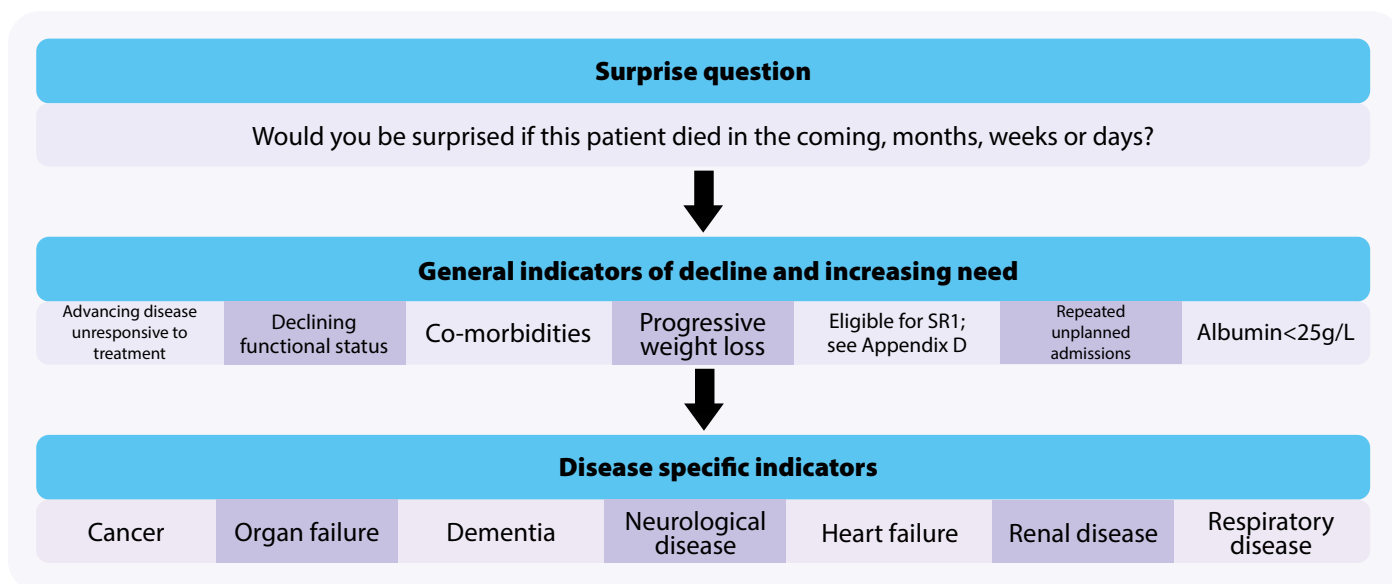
Surprise question

Would you be surprised if this patient died in the coming, months, weeks or days?

General indicators of decline and increasing need

| Advancing disease unresponsive to treatment | Declining functional status | Co-morbidities | Progressive weight loss | Eligible for SR1; see Appendix D | Repeated unplanned admissions | Albumin<25g/L |
|---|---|---|---|---|---|---|

Disease specific indicators

| Cancer | Organ failure | Dementia | Neurological disease | Heart failure | Renal disease | Respiratory disease |
|---|---|---|---|---|---|---|